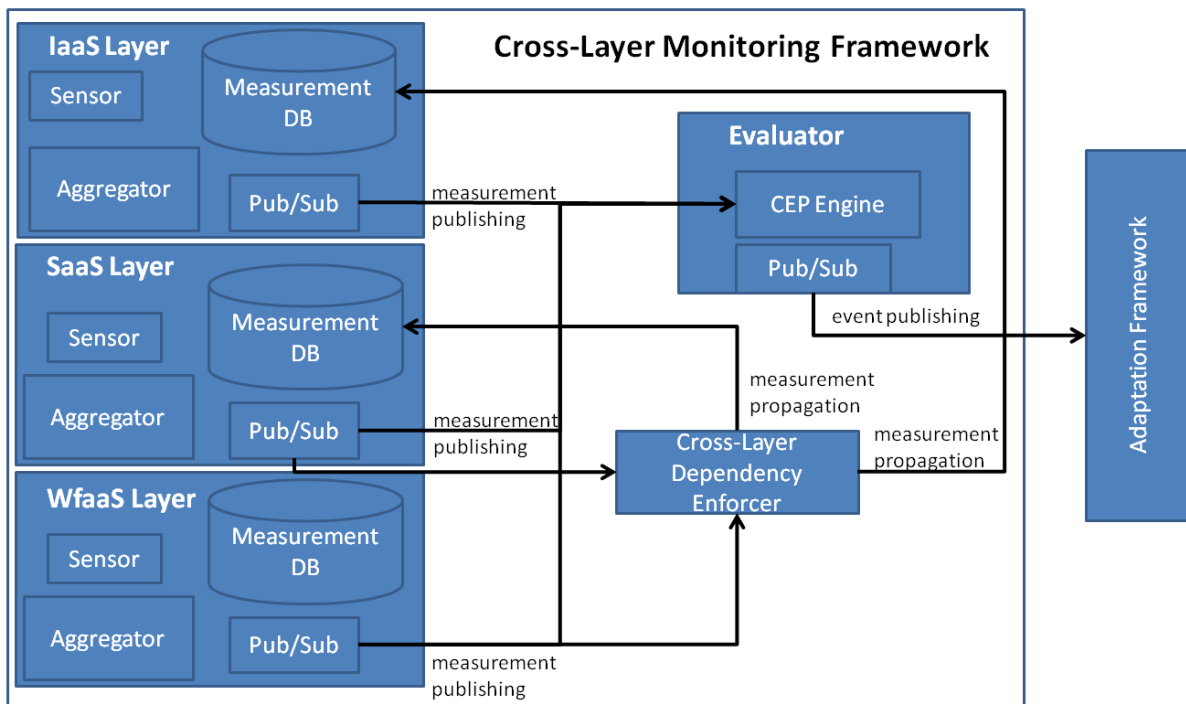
Cross-Layer Monitoring Framework

IaaS Layer

Sensor

Measurement DB

Aggregator

Pub/Sub

measurement publishing

Evaluator

CEP Engine

Pub/Sub

event publishing

Adaptation Framework

SaaS Layer

Sensor

Measurement DB

Aggregator

Pub/Sub

measurement publishing

measurement propagation

Cross-Layer Dependency Enforcer

measurement propagation

WfaaS Layer

Sensor

Measurement DB

Aggregator

Pub/Sub

measurement publishing